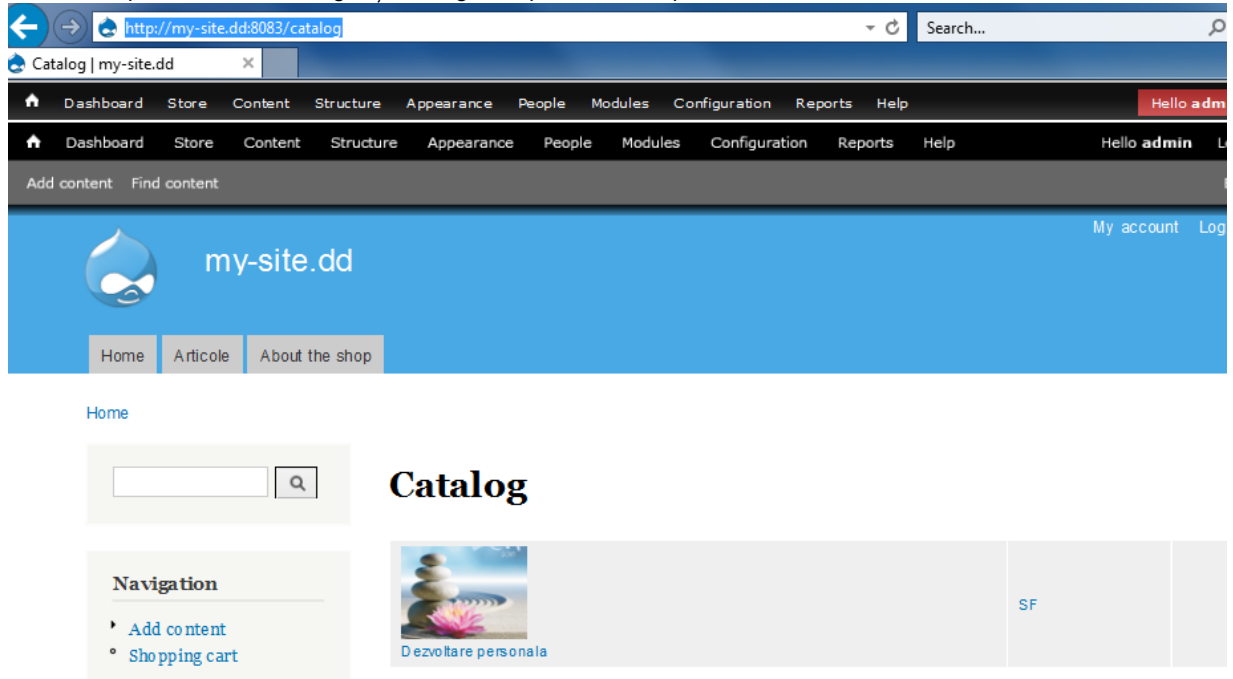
http://my-site.dd:8083/catalog

Search...

Catalog | my-site.dd

Dashboard Store Content Structure Appearance People Modules Configuration Reports Help

Hello adm

Dashboard Store Content Structure Appearance People Modules Configuration Reports Help

Hello admin L

Add content Find content

My account Log

my-site.dd

Home Articole About the shop

Home

Catalog

Navigation

Add content

Shopping cart

Dezvoltare personala

SF